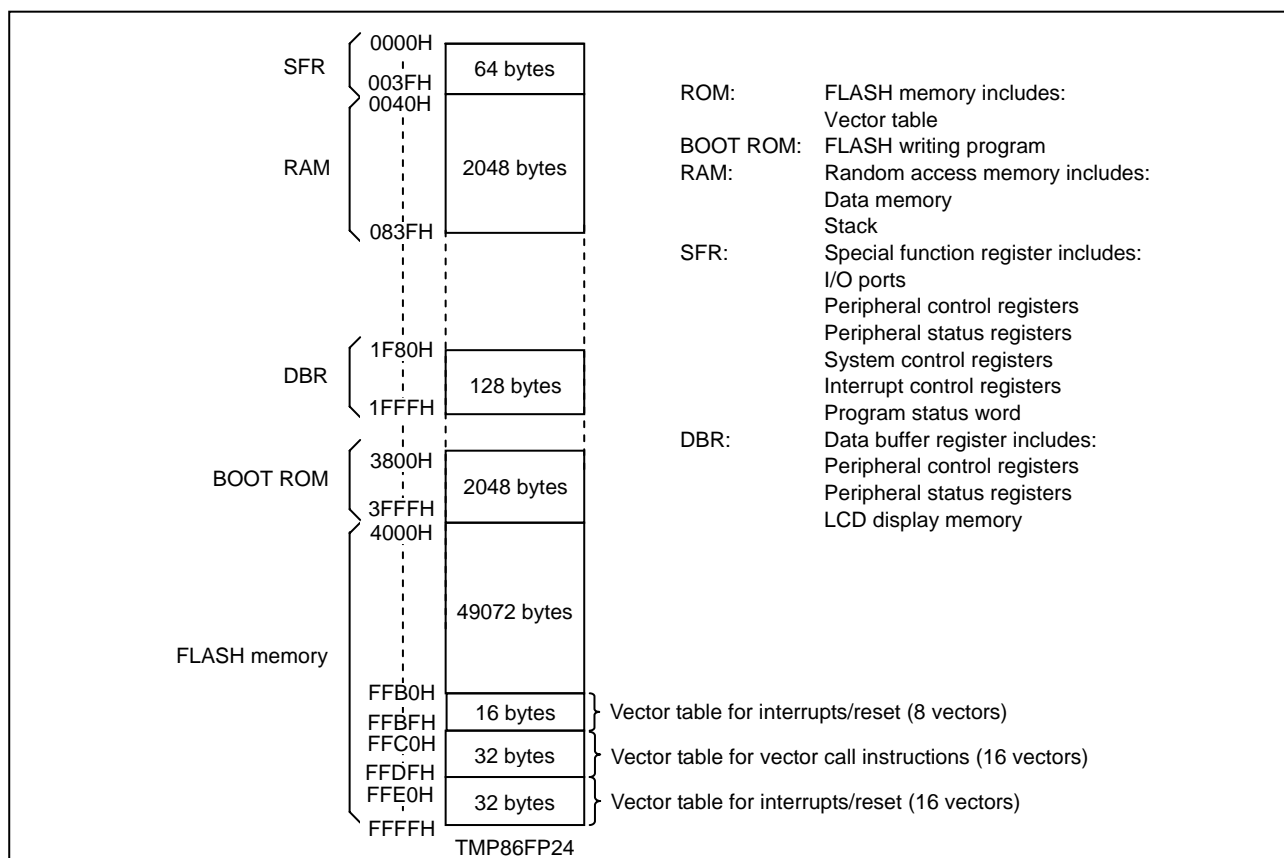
SFR
0000H
64 bytes
003FH
0040H
RAM
2048 bytes
083FH
DBR
1F80H
128 bytes
1FFFH
BOOT ROM
3800H
2048 bytes
3FFFH
4000H
FLASH memory
49072 bytes
FFB0H
16 bytes
FFBFH
Vector table for interrupts/reset (8 vectors)
FFC0H
32 bytes
FFDFH
Vector table for vector call instructions (16 vectors)
FFE0H
32 bytes
FFFFH
Vector table for interrupts/reset (16 vectors)
TMP86FP24

ROM: FLASH memory includes:
Vector table
BOOT ROM: FLASH writing program
RAM: Random access memory includes:
Data memory
Stack
SFR: Special function register includes:
I/O ports
Peripheral control registers
Peripheral status registers
System control registers
Interrupt control registers
Program status word
DBR: Data buffer register includes:
Peripheral control registers
Peripheral status registers
LCD display memory